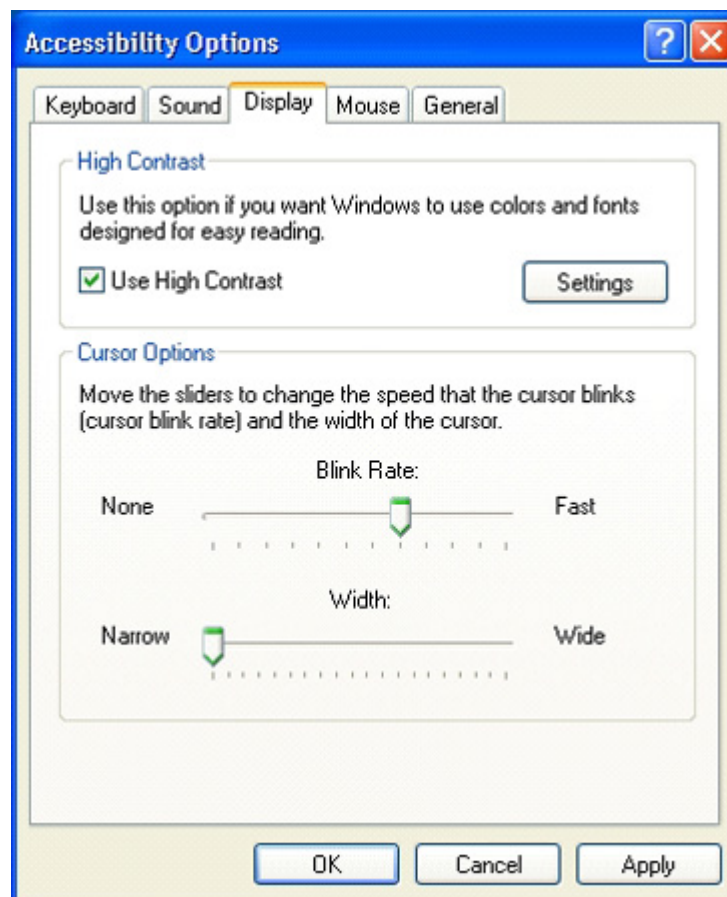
Accessibility Options

Keyboard Sound Display Mouse General

High Contrast

Use this option if you want Windows to use colors and fonts designed for easy reading.

Use High Contrast

Settings

Cursor Options

Move the sliders to change the speed that the cursor blinks (cursor blink rate) and the width of the cursor.

Blink Rate:

None

Fast

Width:

Narrow

Wide

OK

Cancel

Apply